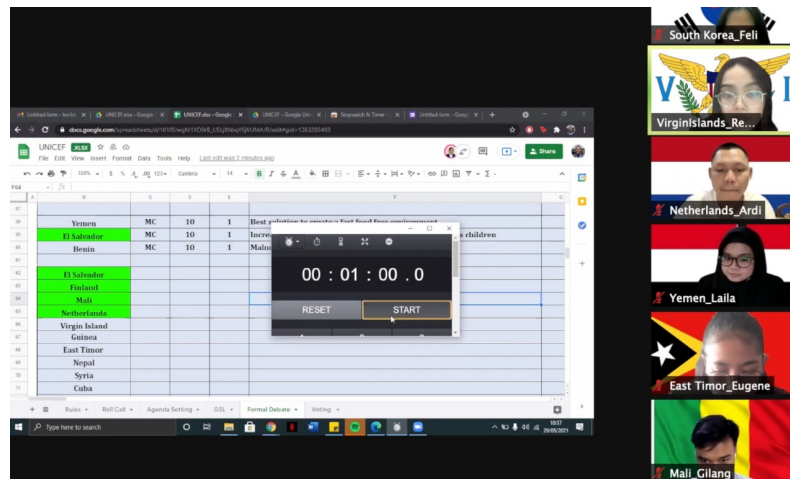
South Korea_Feli
VirginIslands_Re
Netherlands_Ardi
Yemen_Laila
East Timor_Eugene
Mali_Gilang

Untitled form - Invitat | UNICEF.xlsx - Google | UNICEF.xlsx - Google | UNICEF - Google Driv | Stopwatch & Timer | Untitled form - Goog
docs.google.com/spreadsheets/d/1KV5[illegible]

UNICEF .XLSX
File Edit View Insert Format Data Tools Help Last edit was 2 minutes ago
Share
100% $ % .0 .00 123 Cambria 14 B I S A

F64

| | B | C | D | E | F |
|---|---|---|---|---|---|
| 58 | Yemen | MC | 10 | 1 | Best solution to create a fast food free environment |
| 59 | El Salvador | MC | 10 | 1 | Incre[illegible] children |
| 60 | Benin | MC | 10 | 1 | Malnu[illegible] |
| 62 | El Salvador | | | | |
| 63 | Finland | | | | |
| 64 | Mali | | | | |
| 65 | Netherlands | | | | |
| 66 | Virgin Island | | | | |
| 67 | Guinea | | | | |
| 68 | East Timor | | | | |
| 69 | Nepal | | | | |
| 70 | Syria | | | | |
| 71 | Cuba | | | | |

00 : 01 : 00 . 0
RESET
START

+ Rules Roll Call Agenda Setting GSL Formal Debate Voting

Type here to search
10:37
29/05/2021